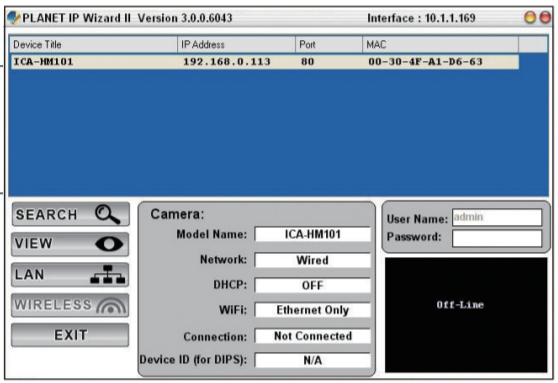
PLANET IP Wizard II Version 3.0.0.6043
Interface : 10.1.1.169

| Device Title | IP Address | Port | MAC |
|---|---|---|---|
| ICA-HM101 | 192.168.0.113 | 80 | 00-30-4F-A1-D6-63 |

SEARCH
VIEW
LAN
WIRELESS
EXIT

Camera:
Model Name: ICA-HM101
Network: Wired
DHCP: OFF
WiFi: Ethernet Only
Connection: Not Connected
Device ID (for DIPS): N/A

User Name: admin
Password:

Off-Line